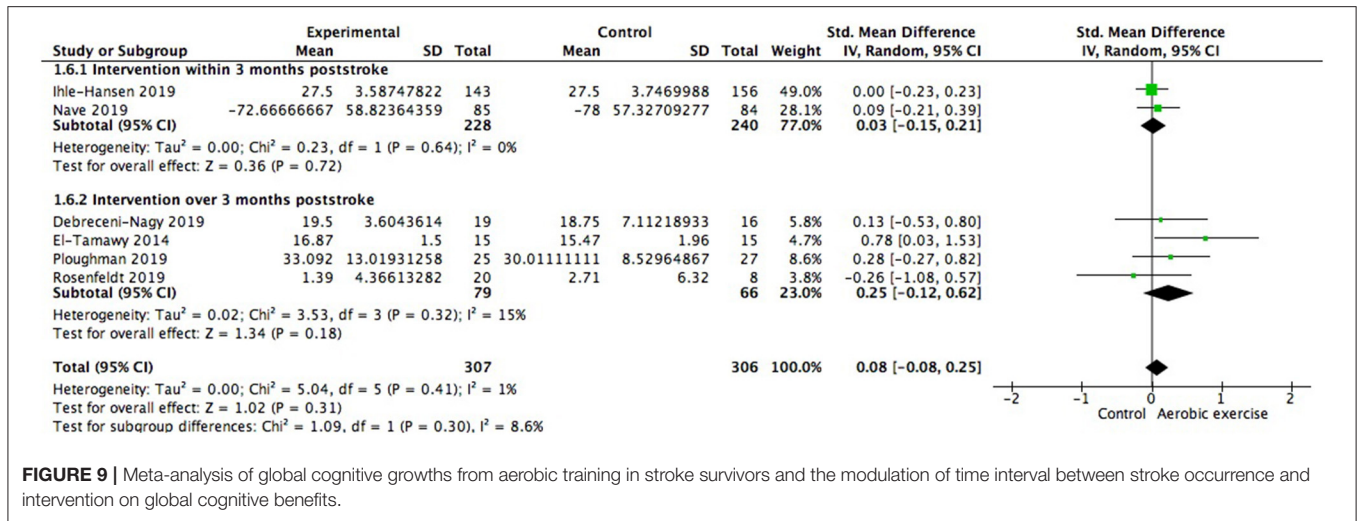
| Study or Subgroup | Experimental Mean | Experimental SD | Experimental Total | Control Mean | Control SD | Control Total | Weight | Std. Mean Difference IV, Random, 95% CI |
|---|---|---|---|---|---|---|---|---|
| **1.6.1 Intervention within 3 months poststroke** | | | | | | | | |
| Ihle-Hansen 2019 | 27.5 | 3.58747822 | 143 | 27.5 | 3.7469988 | 156 | 49.0% | 0.00 [−0.23, 0.23] |
| Nave 2019 | −72.66666667 | 58.82364359 | 85 | −78 | 57.32709277 | 84 | 28.1% | 0.09 [−0.21, 0.39] |
| **Subtotal (95% CI)** | | | **228** | | | **240** | **77.0%** | **0.03 [−0.15, 0.21]** |
| Heterogeneity: Tau² = 0.00; Chi² = 0.23, df = 1 (P = 0.64); I² = 0% | | | | | | | | |
| Test for overall effect: Z = 0.36 (P = 0.72) | | | | | | | | |
| **1.6.2 Intervention over 3 months poststroke** | | | | | | | | |
| Debreceni-Nagy 2019 | 19.5 | 3.6043614 | 19 | 18.75 | 7.11218933 | 16 | 5.8% | 0.13 [−0.53, 0.80] |
| El-Tamawy 2014 | 16.87 | 1.5 | 15 | 15.47 | 1.96 | 15 | 4.7% | 0.78 [0.03, 1.53] |
| Ploughman 2019 | 33.092 | 13.01931258 | 25 | 30.01111111 | 8.52964867 | 27 | 8.6% | 0.28 [−0.27, 0.82] |
| Rosenfeldt 2019 | 1.39 | 4.36613282 | 20 | 2.71 | 6.32 | 8 | 3.8% | −0.26 [−1.08, 0.57] |
| **Subtotal (95% CI)** | | | **79** | | | **66** | **23.0%** | **0.25 [−0.12, 0.62]** |
| Heterogeneity: Tau² = 0.02; Chi² = 3.53, df = 3 (P = 0.32); I² = 15% | | | | | | | | |
| Test for overall effect: Z = 1.34 (P = 0.18) | | | | | | | | |
| **Total (95% CI)** | | | **307** | | | **306** | **100.0%** | **0.08 [−0.08, 0.25]** |
| Heterogeneity: Tau² = 0.00; Chi² = 5.04, df = 5 (P = 0.41); I² = 1% | | | | | | | | |
| Test for overall effect: Z = 1.02 (P = 0.31) | | | | | | | | |
| Test for subgroup differences: Chi² = 1.09, df = 1 (P = 0.30), I² = 8.6% | | | | | | | | |

Std. Mean Difference
IV, Random, 95% CI

-2 -1 0 1 2
Control Aerobic exercise

**FIGURE 9 |** Meta-analysis of global cognitive growths from aerobic training in stroke survivors and the modulation of time interval between stroke occurrence and intervention on global cognitive benefits.